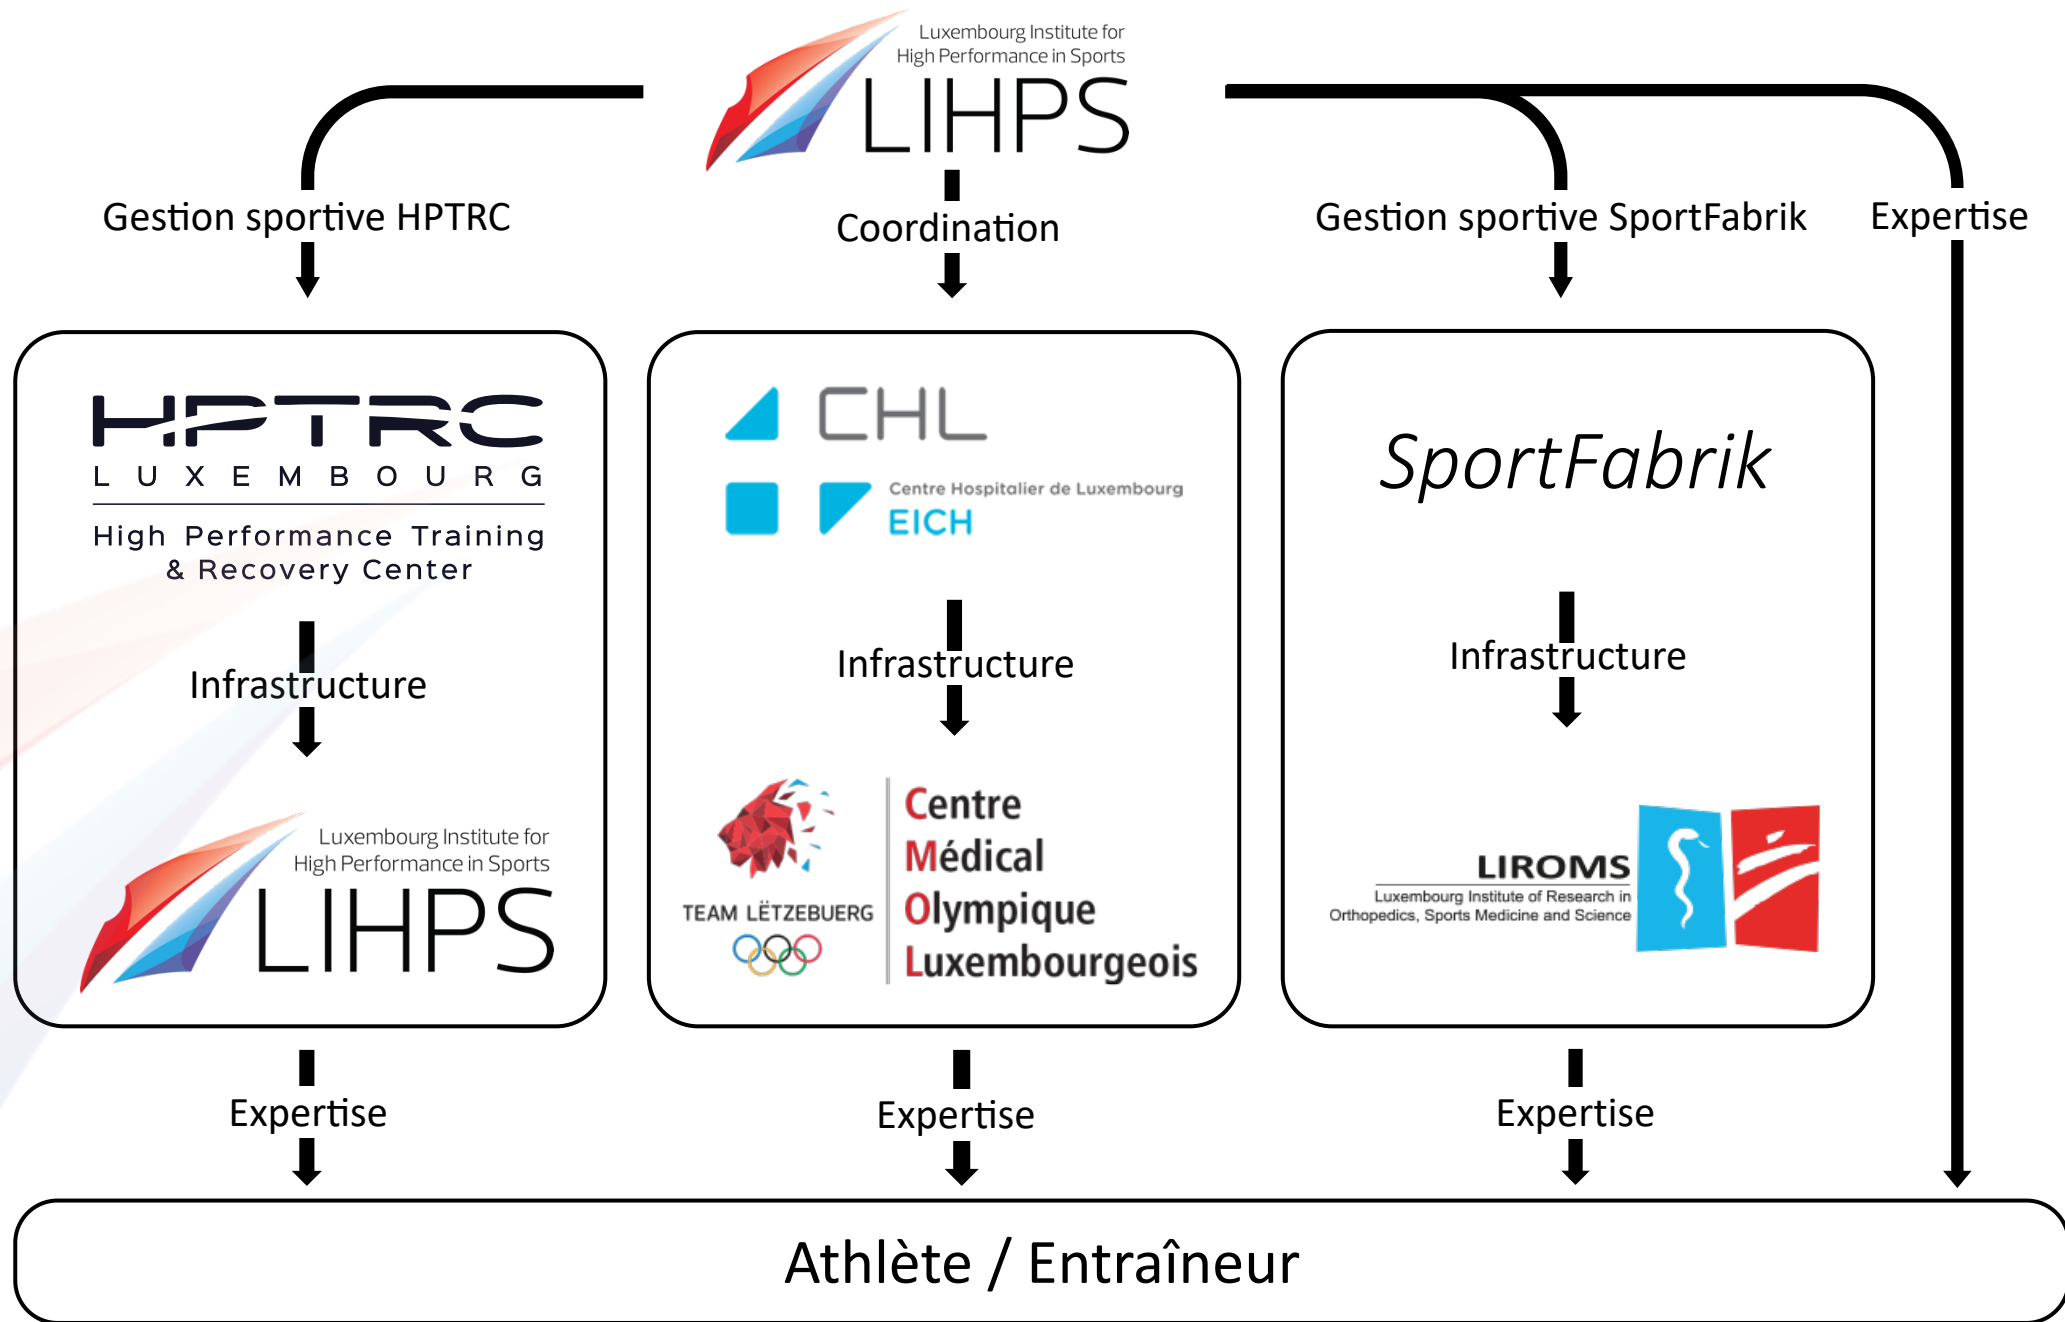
Luxembourg Institute for High Performance in Sports
LIHPS

Gestion sportive HPTRC

Coordination

Gestion sportive SportFabrik

Expertise

HPTRC
LUXEMBOURG
High Performance Training & Recovery Center

Infrastructure

Luxembourg Institute for High Performance in Sports
LIHPS

CHL
Centre Hospitalier de Luxembourg
EICH

Infrastructure

TEAM LËTZEBUERG

Centre Médical Olympique Luxembourgeois

SportFabrik

Infrastructure

LIROMS
Luxembourg Institute of Research in Orthopedics, Sports Medicine and Science

Expertise

Expertise

Expertise

Athlète / Entraîneur